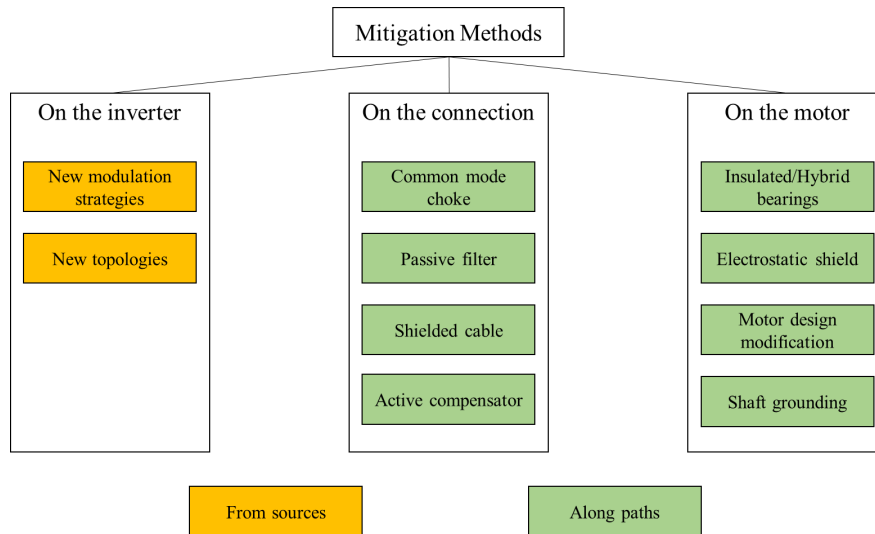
Mitigation Methods

On the inverter

New modulation strategies

New topologies

On the connection

Common mode choke

Passive filter

Shielded cable

Active compensator

On the motor

Insulated/Hybrid bearings

Electrostatic shield

Motor design modification

Shaft grounding

From sources

Along paths